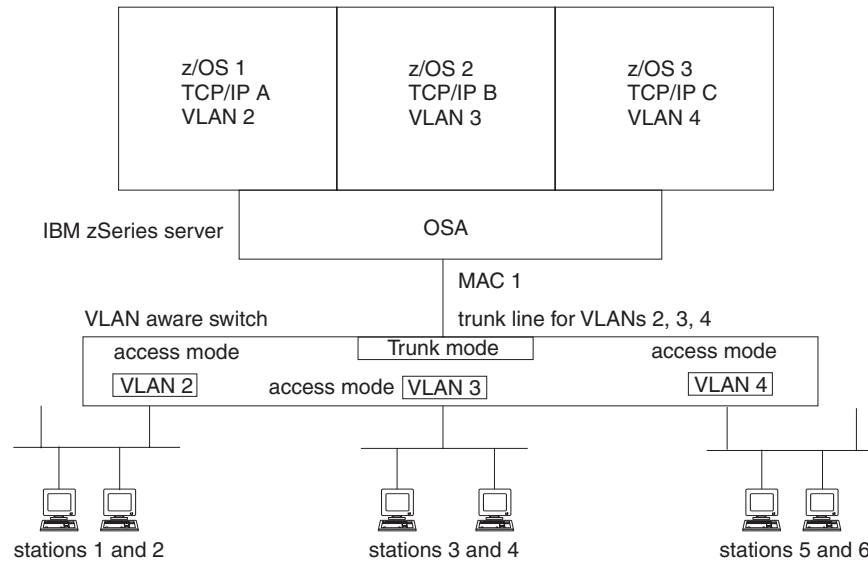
z/OS 1
TCP/IP A
VLAN 2

z/OS 2
TCP/IP B
VLAN 3

z/OS 3
TCP/IP C
VLAN 4

IBM zSeries server

OSA

MAC 1

VLAN aware switch

trunk line for VLANs 2, 3, 4

access mode

Trunk mode

access mode

VLAN 2

access mode

VLAN 3

VLAN 4

stations 1 and 2

stations 3 and 4

stations 5 and 6